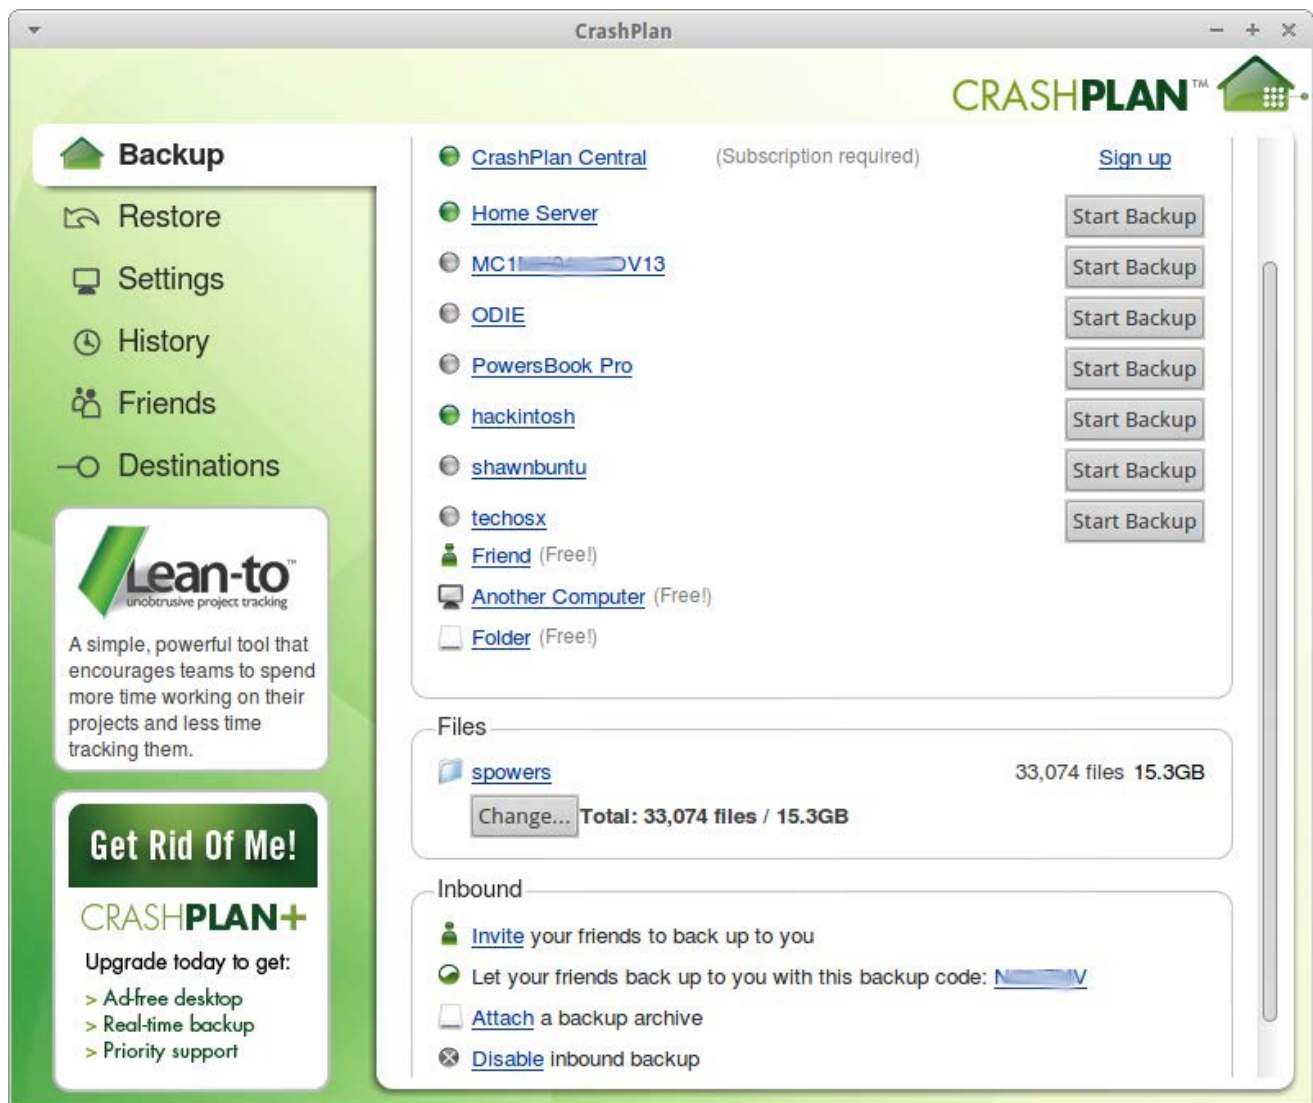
CrashPlan

CRASHPLAN™

Backup
Restore
Settings
History
Friends
Destinations

Lean-to™
unobtrusive project tracking

A simple, powerful tool that encourages teams to spend more time working on their projects and less time tracking them.

Get Rid Of Me!

CRASHPLAN+

Upgrade today to get:
> Ad-free desktop
> Real-time backup
> Priority support

CrashPlan Central (Subscription required) Sign up

Home Server Start Backup

MC1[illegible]V13 Start Backup

ODIE Start Backup

PowersBook Pro Start Backup

hackintosh Start Backup

shawnbuntu Start Backup

techosx Start Backup

Friend (Free!)

Another Computer (Free!)

Folder (Free!)

Files

spowers 33,074 files 15.3GB

Change... Total: 33,074 files / 15.3GB

Inbound

Invite your friends to back up to you

Let your friends back up to you with this backup code: N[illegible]V

Attach a backup archive

Disable inbound backup